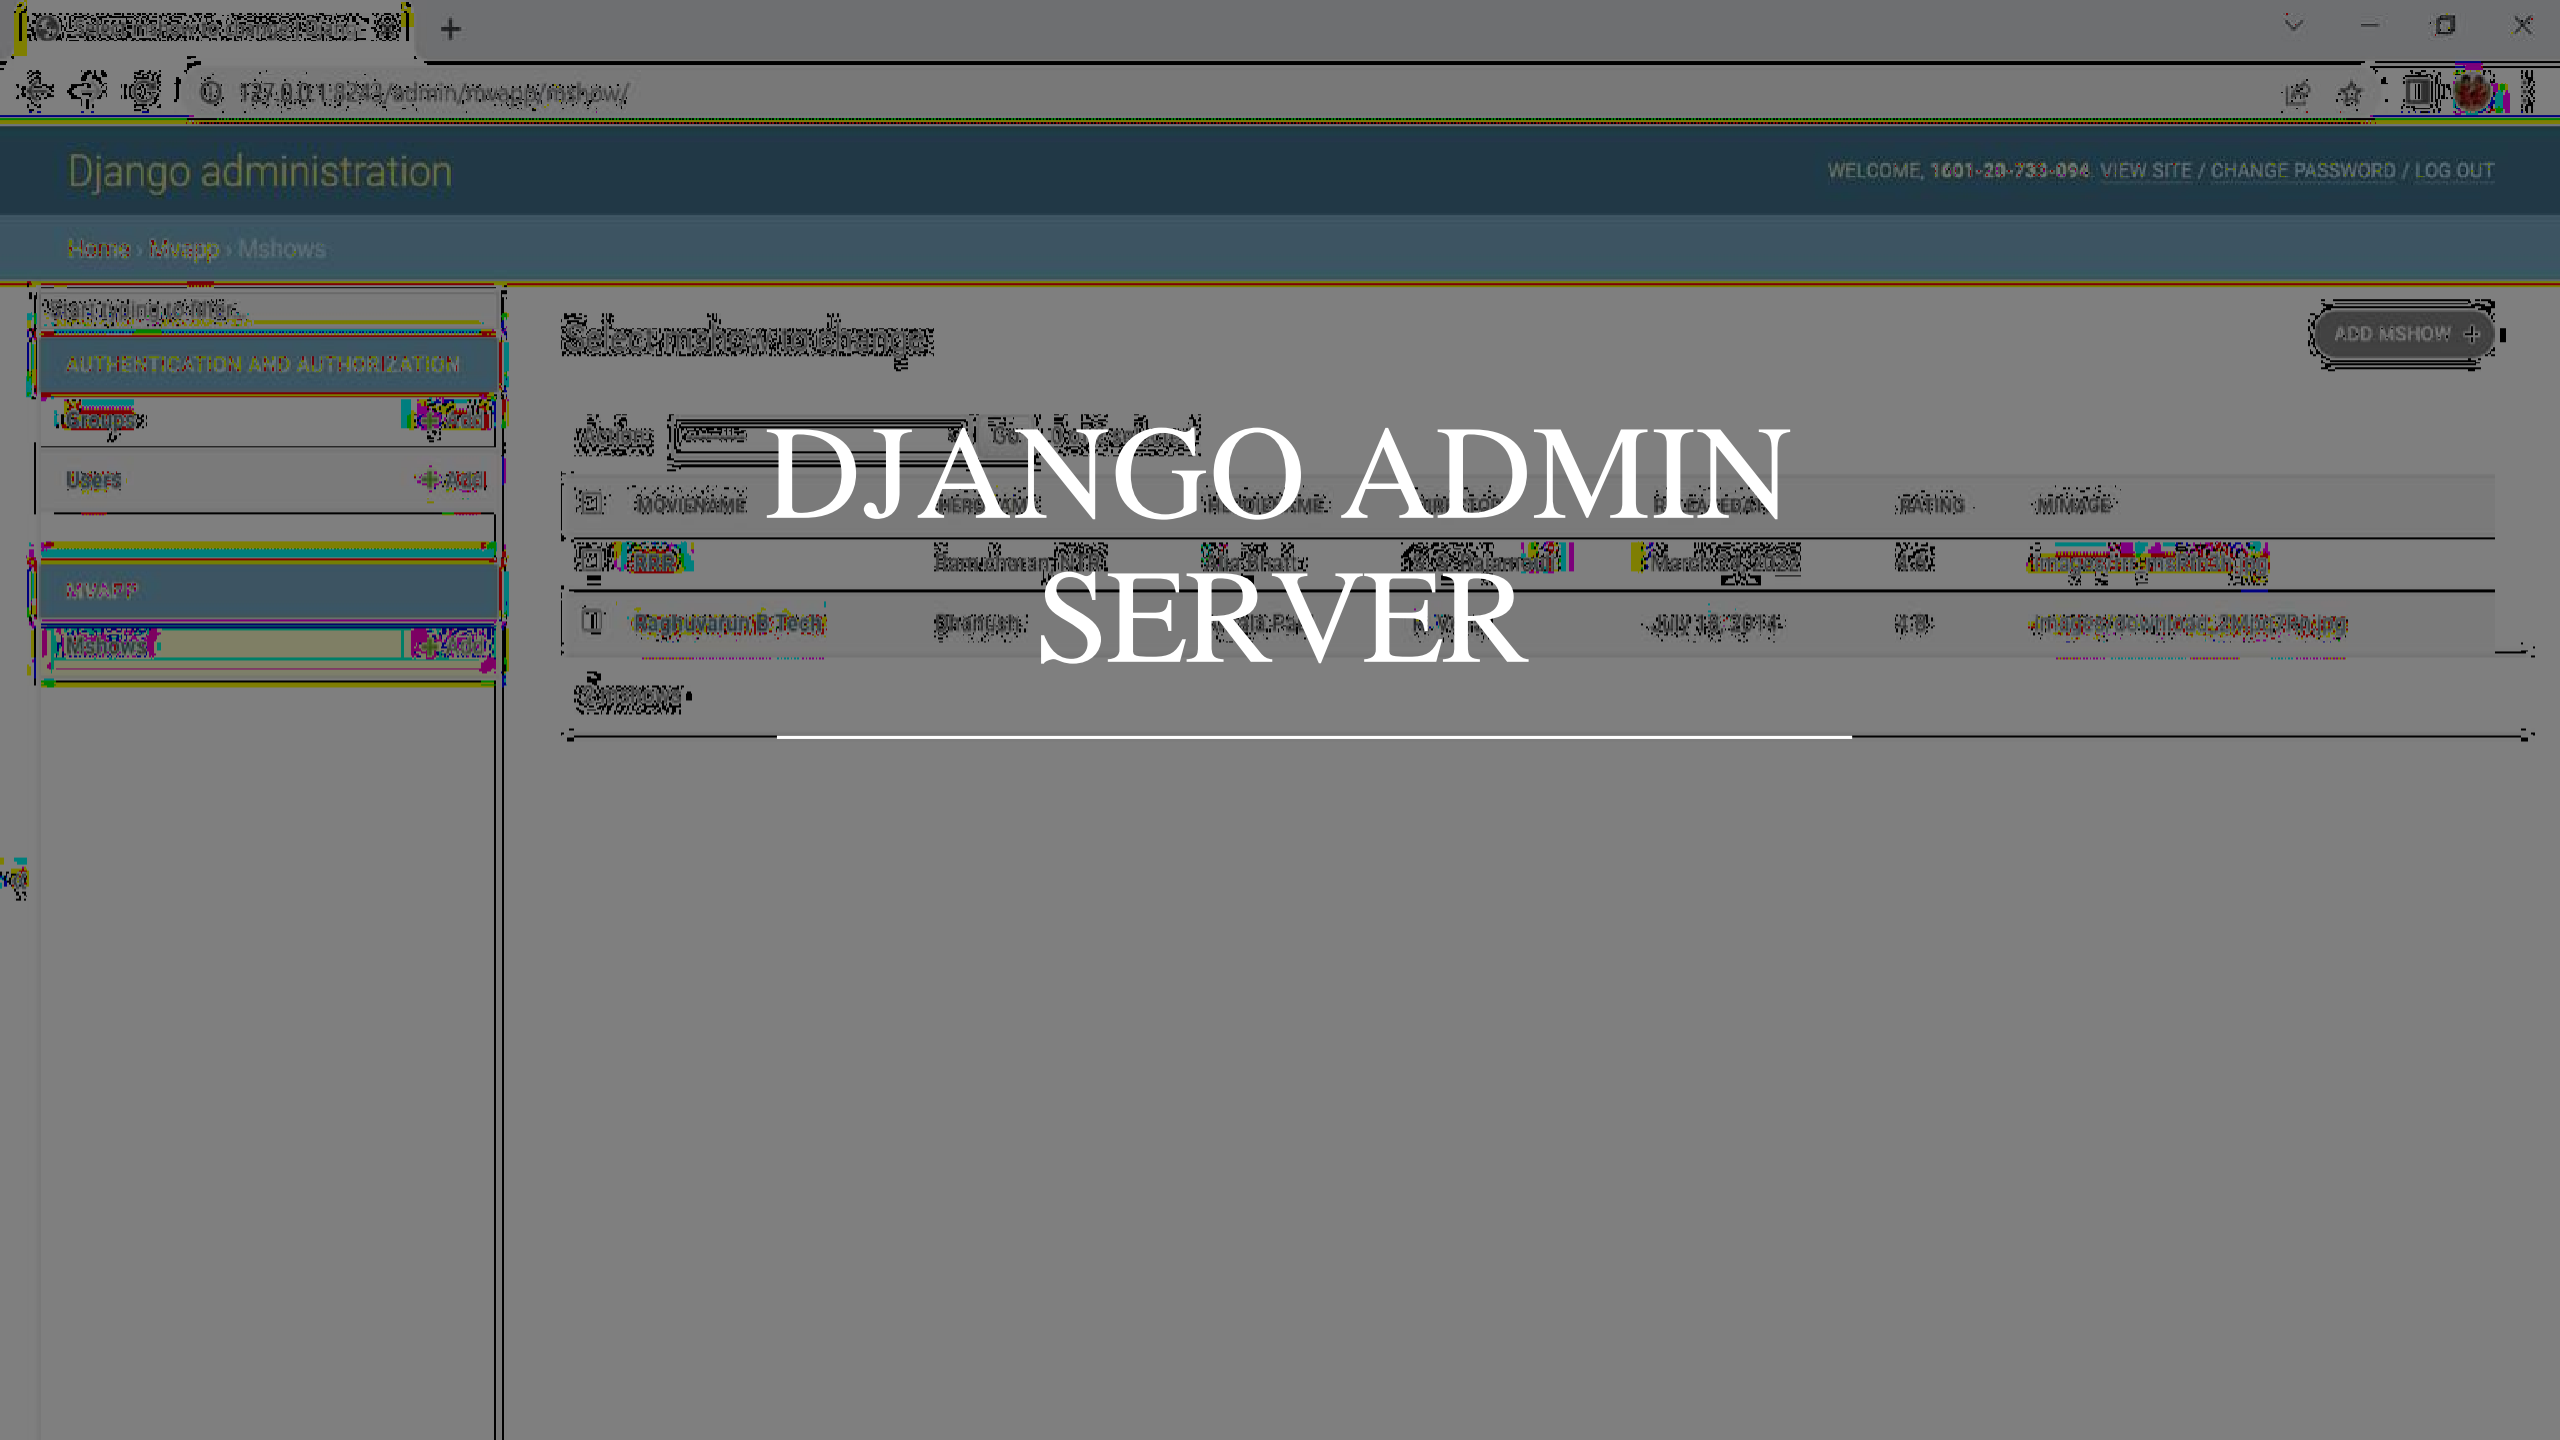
127.0.0.1:8000/admin/mvapp/mshow/

Django administration

WELCOME, 1601-20-733-094. VIEW SITE / CHANGE PASSWORD / LOG OUT

Home › Mvapp › Mshows

AUTHENTICATION AND AUTHORIZATION

Groups + Add

Users + Add

MVAPP

Mshows + Add

Select mshow to change

ADD MSHOW +

DJANGO ADMIN SERVER

| | MOVIENAME | HERONAME | HEROINENAME | DIRECTOR | RELEASEDATE | RATING | MIMAGE |
|---|---|---|---|---|---|---|---|
| | RRR | Ramcharan,NTR | AliaBhatt | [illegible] | March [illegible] 2022 | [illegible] | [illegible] |
| | Raghuvaran B.Tech | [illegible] | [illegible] | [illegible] | July 18, 2014 | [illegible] | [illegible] |

2 mshows